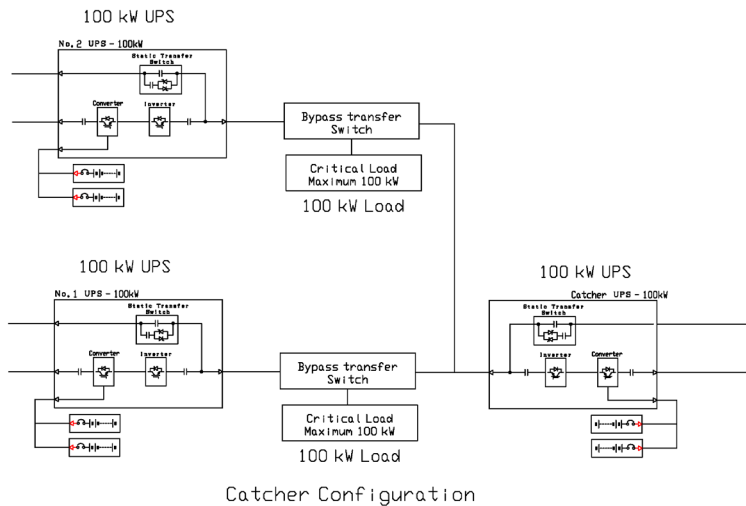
100 kW UPS

No.2 UPS - 100kW

Static Transfer Switch

Converter

Inverter

Bypass transfer Switch

Critical Load Maximum 100 kW

100 kW Load

100 kW UPS

No.1 UPS - 100kW

Static Transfer Switch

Converter

Inverter

Bypass transfer Switch

Critical Load Maximum 100 kW

100 kW Load

100 kW UPS

Catcher UPS - 100kW

Static Transfer Switch

Inverter

Converter

Catcher Configuration